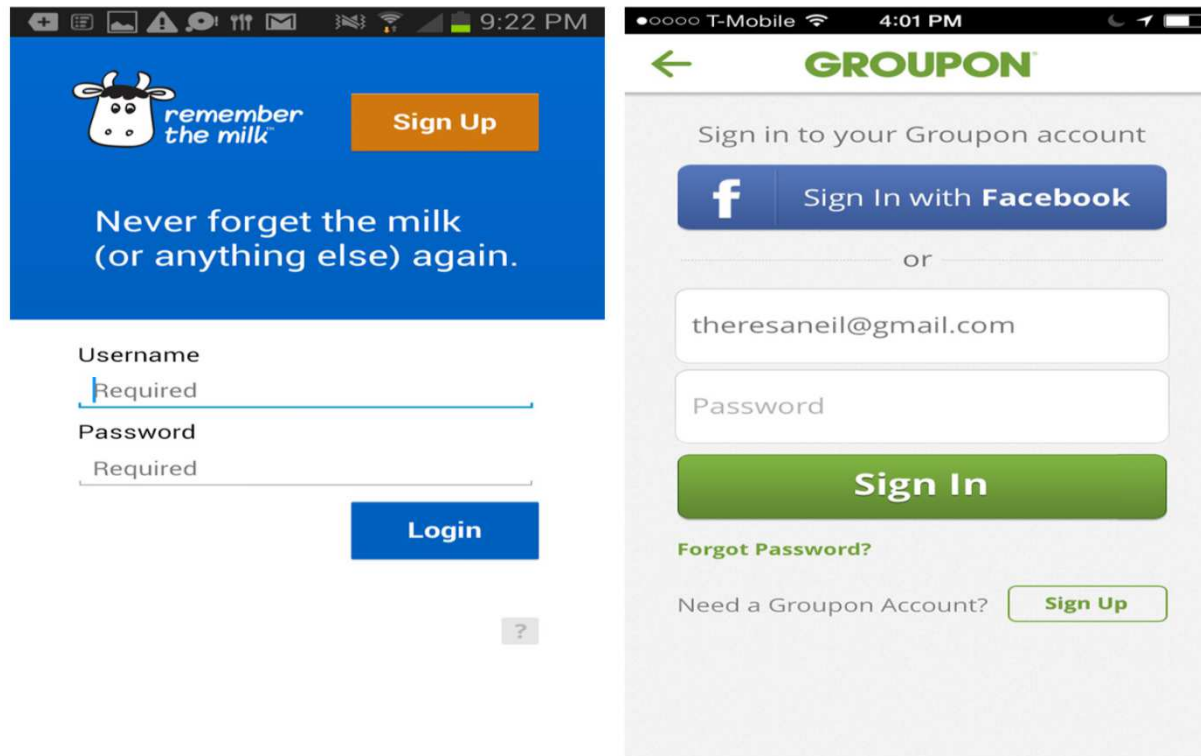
9:22 PM

remember the milk

Sign Up

Never forget the milk (or anything else) again.

Username

Required

Password

Required

Login

?

●○○○○ T-Mobile 4:01 PM

←

GROUPON

Sign in to your Groupon account

f Sign In with Facebook

or

theresaneil@gmail.com

Password

Sign In

Forgot Password?

Need a Groupon Account? Sign Up